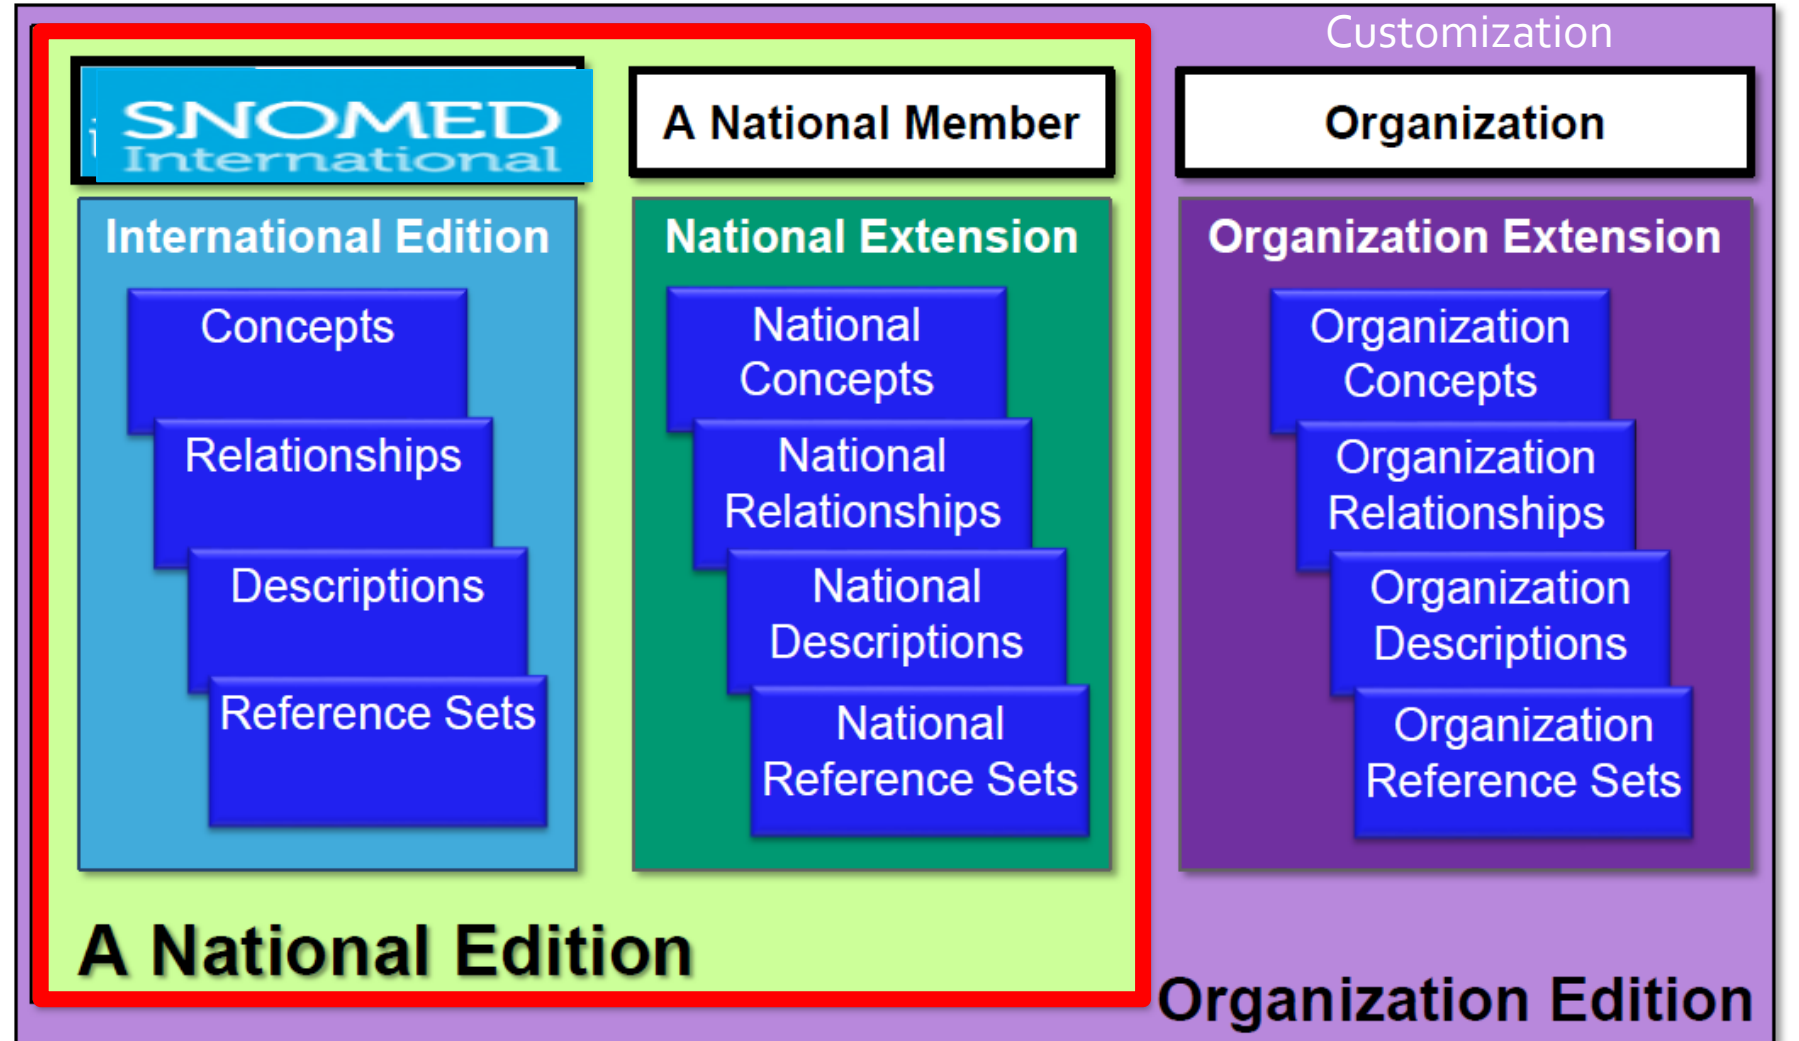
Customization

SNOMED International

International Edition

Concepts

Relationships

Descriptions

Reference Sets

A National Member

National Extension

National Concepts

National Relationships

National Descriptions

National Reference Sets

Organization

Organization Extension

Organization Concepts

Organization Relationships

Organization Descriptions

Organization Reference Sets

A National Edition

Organization Edition